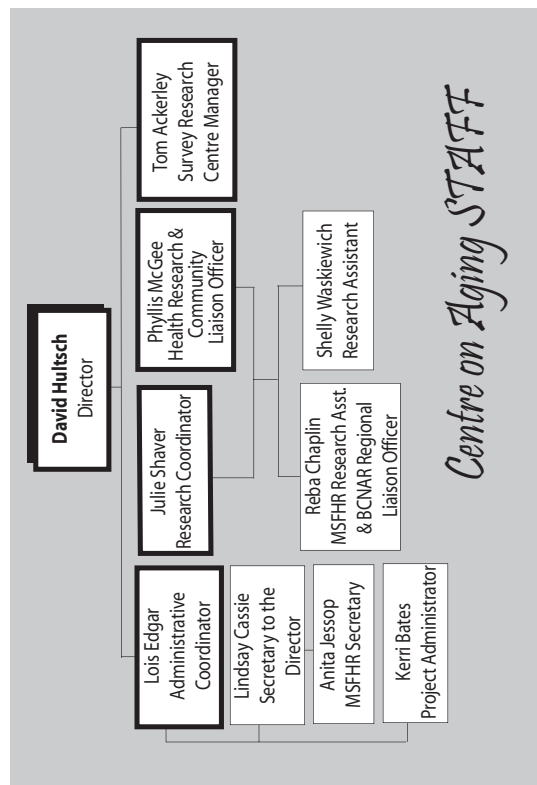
David Hultsch
Director

Lois Edgar
Administrative Coordinator

Lindsay Cassie
Secretary to the Director

Anita Jessop
MSFHR Secretary

Kerri Bates
Project Administrator

Julie Shaver
Research Coordinator

Reba Chaplin
MSFHR Research Asst. & BCNAR Regional Liaison Officer

Phyllis McGee
Health Research & Community Liaison Officer

Shelly Waskiewich
Research Assistant

Tom Ackerley
Survey Research Centre Manager

Centre on Aging STAFF